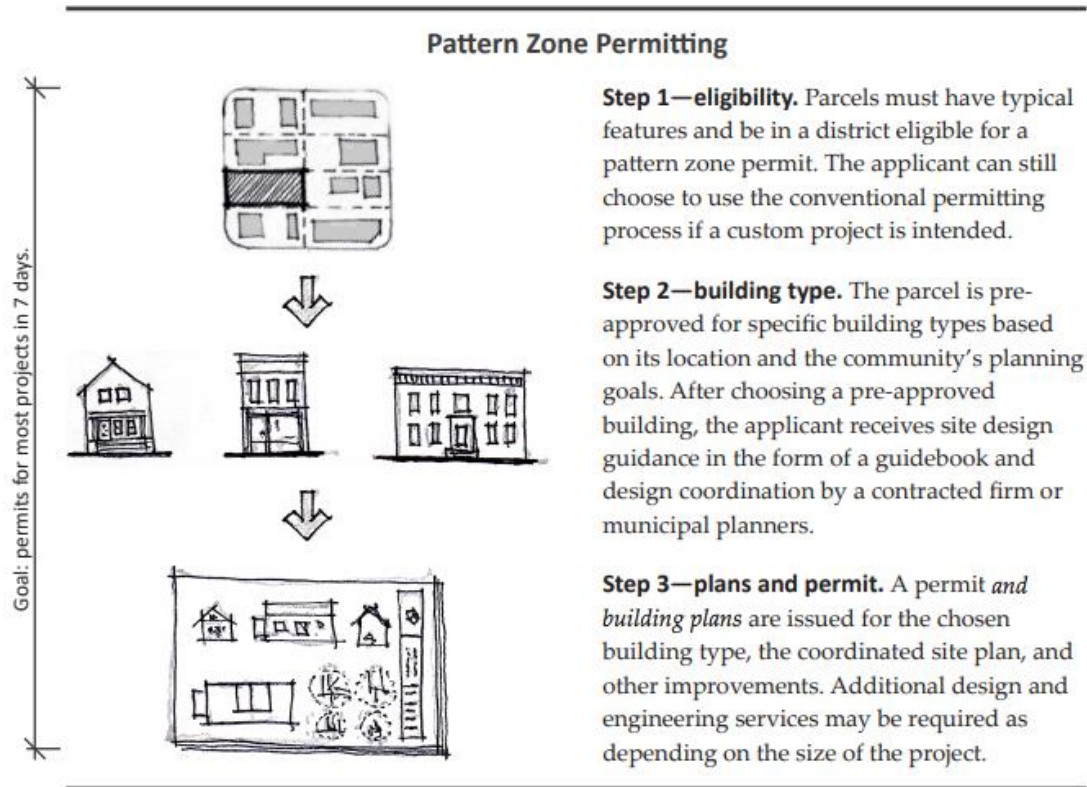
Pattern Zone Permitting

Goal: permits for most projects in 7 days.

**Step 1—eligibility.** Parcels must have typical features and be in a district eligible for a pattern zone permit. The applicant can still choose to use the conventional permitting process if a custom project is intended.

**Step 2—building type.** The parcel is pre-approved for specific building types based on its location and the community's planning goals. After choosing a pre-approved building, the applicant receives site design guidance in the form of a guidebook and design coordination by a contracted firm or municipal planners.

**Step 3—plans and permit.** A permit *and building plans* are issued for the chosen building type, the coordinated site plan, and other improvements. Additional design and engineering services may be required as depending on the size of the project.